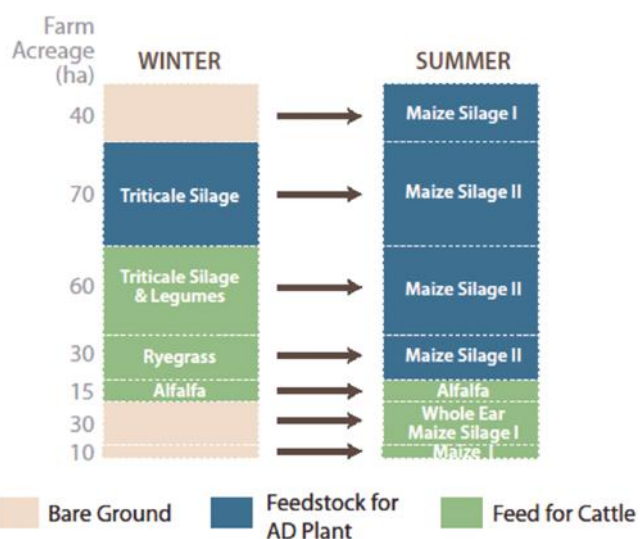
Farm Acreage (ha)

WINTER

SUMMER

| Farm Acreage (ha) | WINTER | SUMMER |
|---|---|---|
| 40 | | Maize Silage I |
| 70 | Triticale Silage | Maize Silage II |
| 60 | Triticale Silage & Legumes | Maize Silage II |
| 30 | Ryegrass | Maize Silage II |
| 15 | Alfalfa | Alfalfa |
| 30 | | Whole Ear Maize Silage I |
| 10 | | Maize I |

Bare Ground

Feedstock for AD Plant

Feed for Cattle